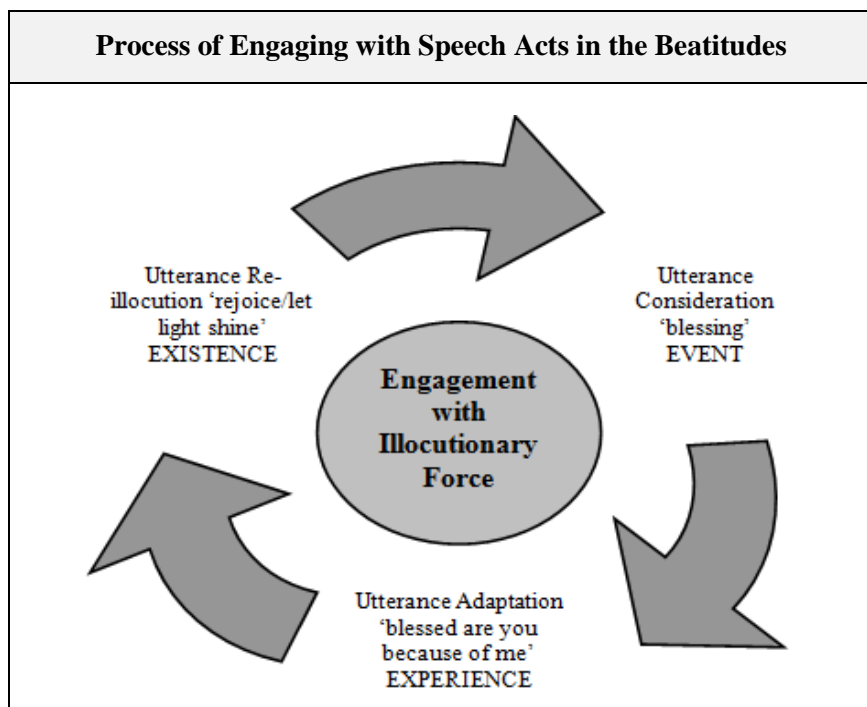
**Process of Engaging with Speech Acts in the Beatitudes**

Utterance Re-illocution 'rejoice/let light shine' EXISTENCE

Utterance Consideration 'blessing' EVENT

Engagement with Illocutionary Force

Utterance Adaptation 'blessed are you because of me' EXPERIENCE